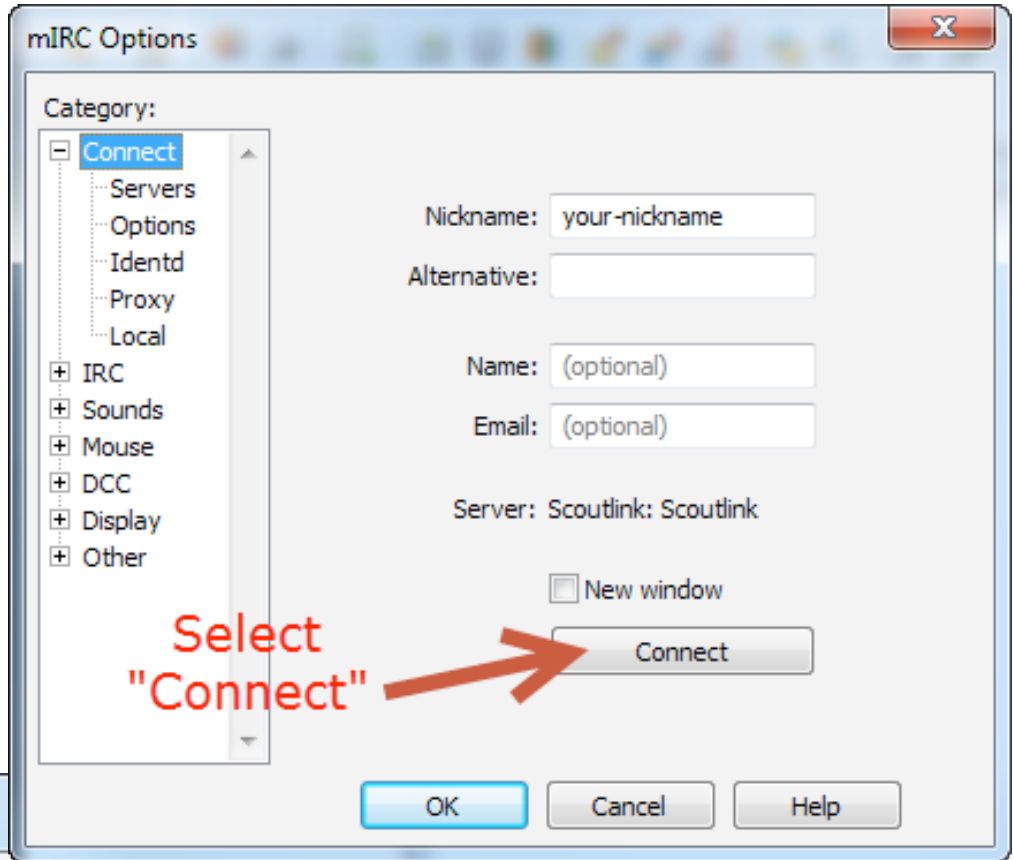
mIRC Options

Category:

Connect
Servers
Options
Identd
Proxy
Local
IRC
Sounds
Mouse
DCC
Display
Other

Nickname: your-nickname
Alternative:

Name: (optional)
Email: (optional)

Server: Scoutlink: Scoutlink

New window

Select "Connect"

Connect

OK
Cancel
Help